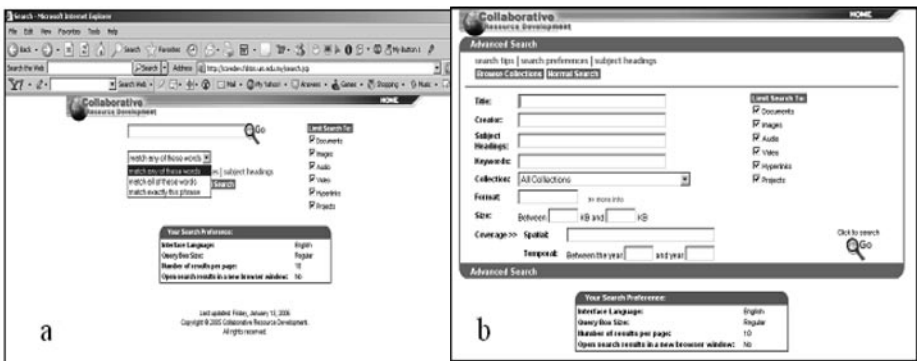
Search - Microsoft Internet Explorer

File Edit View Favorites Tools Help

Back Search Favorites

Search the Web Search Address http://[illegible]/search.jsp

Search Web Mail My Yahoo! Answers Games Shopping Music

Collaborative
Resource Development

HOME

Go

match any of these words

match any of these words
match all of these words
match exactly this phrase

es | subject headings

Search

Limit Search To:
Documents
Images
Audio
Video
Hyperlinks
Projects

Your Search Preference:

| | |
|---|---|
| Interface Language: | English |
| Query Box Size: | Regular |
| Number of results per page: | 10 |
| Open search results in a new browser window: | No |

Last updated: Friday, January 13, 2006
Copyright © 2005 Collaborative Resource Development.
All rights reserved.

a

Collaborative
Resource Development

HOME

Advanced Search

search tips | search preferences | subject headings

Browse Collections Normal Search

Title:
Creator:
Subject Headings:
Keywords:
Collection: All Collections
Format: >> more info
Size: Between KB and KB
Coverage>> Spatial:
Temporal: Between the year and year

Limit Search To:
Documents
Images
Audio
Video
Hyperlinks
Projects

Click to search
Go

Advanced Search

Your Search Preference:

| | |
|---|---|
| Interface Language: | English |
| Query Box Size: | Regular |
| Number of results per page: | 10 |
| Open search results in a new browser window: | No |

b